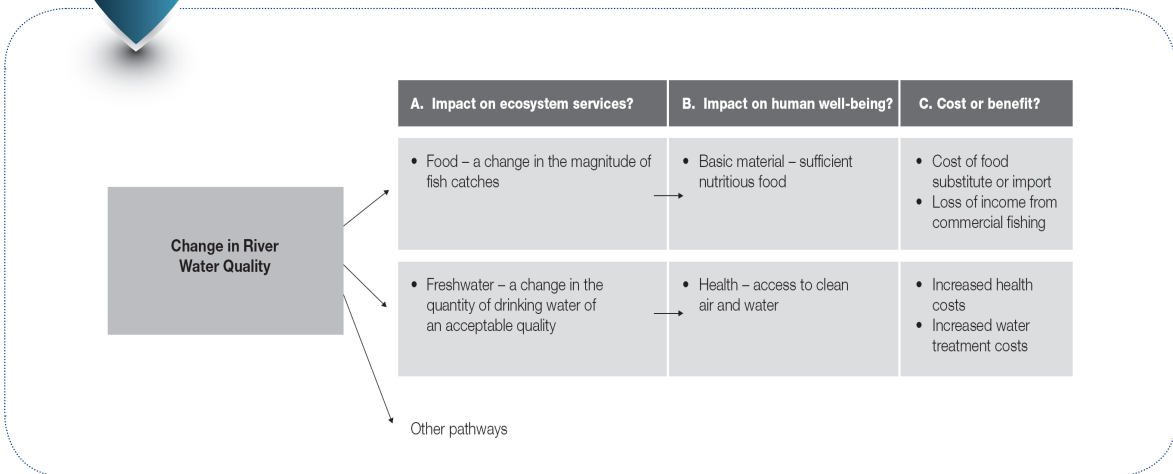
Change in River Water Quality

| A. Impact on ecosystem services? | B. Impact on human well-being? | C. Cost or benefit? |
|---|---|---|
| • Food – a change in the magnitude of fish catches | • Basic material – sufficient nutritious food | • Cost of food substitute or import • Loss of income from commercial fishing |
| • Freshwater – a change in the quantity of drinking water of an acceptable quality | • Health – access to clean air and water | • Increased health costs • Increased water treatment costs |

Other pathways